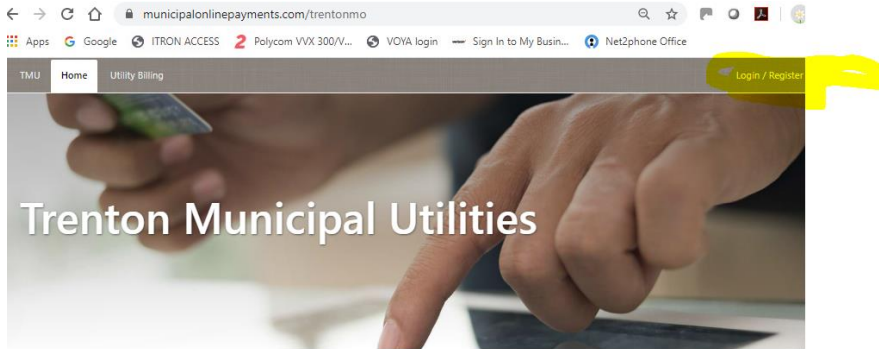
municipalonlinepayments.com/trentonmo

Apps Google ITRON ACCESS Polycom VVX 300/V... VOYA login Sign In to My Busin... Net2phone Office

TMU Home Utility Billing Login / Register

Trenton Municipal Utilities